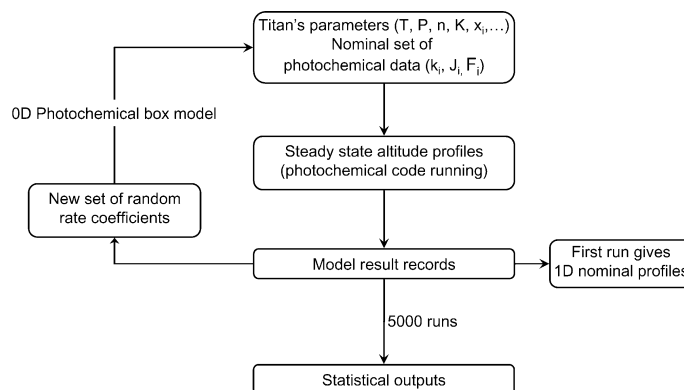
Titan's parameters (T, P, n, K, $x_i$,...)
Nominal set of
photochemical data ($k_i$, $J_i$, $F_i$)

0D Photochemical box model

Steady state altitude profiles
(photochemical code running)

New set of random
rate coefficients

Model result records

First run gives
1D nominal profiles

5000 runs

Statistical outputs